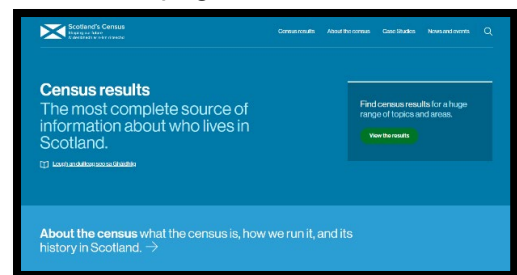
Scotland's Census
Shaping our future
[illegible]

Census results About the census Case Studies News and events

Census results
The most complete source of information about who lives in Scotland.

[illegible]

Find census results for a huge range of topics and areas.

View the results

About the census what the census is, how we run it, and its history in Scotland. →